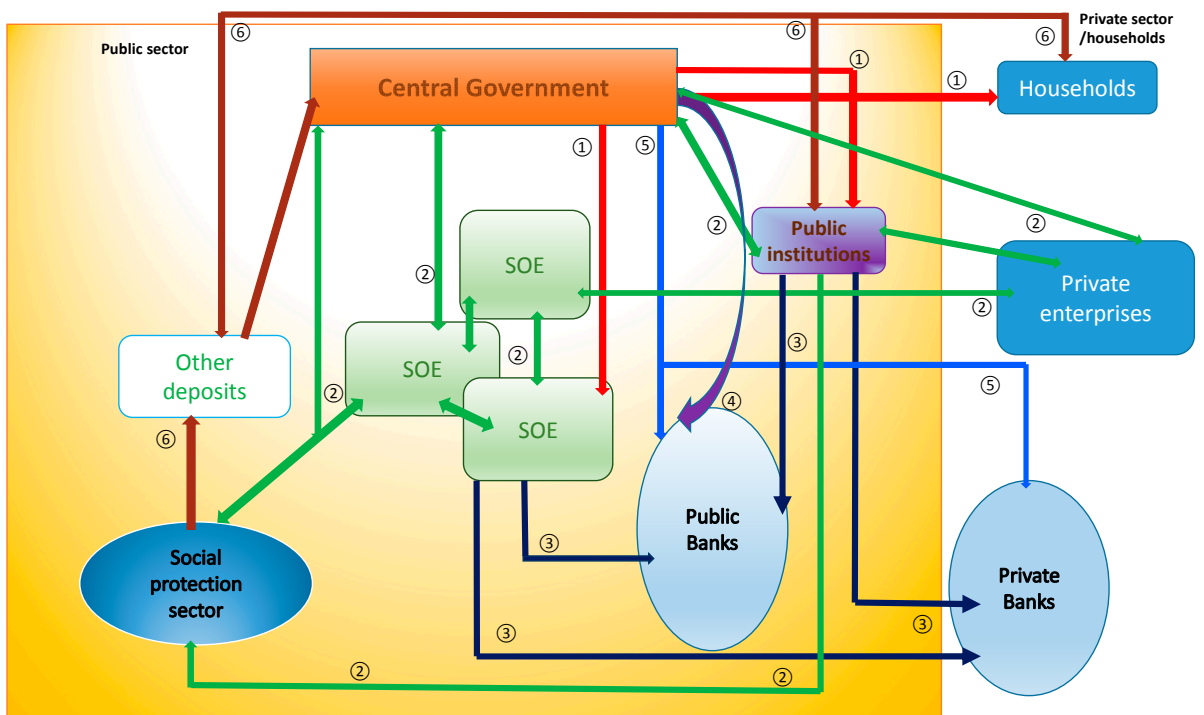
Public sector

Private sector /households

⑥ ⑥ ⑥

Central Government

① ①

Households

① ⑤

② ②

Public institutions

SOE

② ②

Private enterprises

② ②

Other deposits

SOE

SOE

③

⑤

②

④

⑥

Public Banks

Social protection sector

③

Private Banks

③ ③

② ②